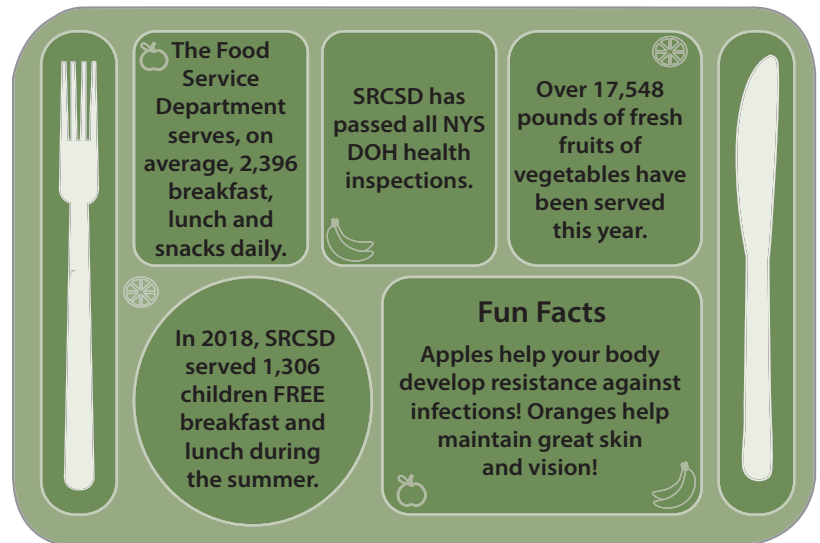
The Food Service Department serves, on average, 2,396 breakfast, lunch and snacks daily.

SRCSD has passed all NYS DOH health inspections.

Over 17,548 pounds of fresh fruits of vegetables have been served this year.

In 2018, SRCSD served 1,306 children FREE breakfast and lunch during the summer.

Fun Facts

Apples help your body develop resistance against infections! Oranges help maintain great skin and vision!